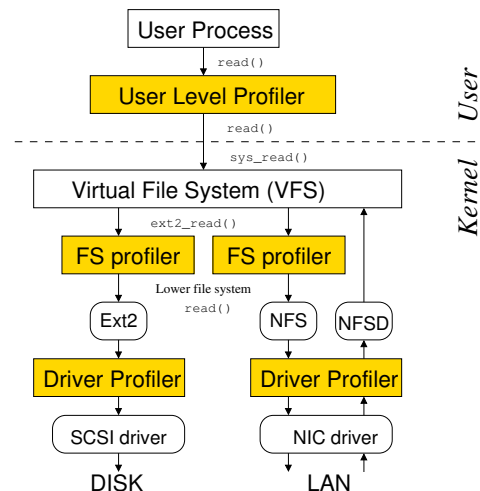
User Process

read()

User Level Profiler

User

read()

sys_read()

Kernel

Virtual File System (VFS)

ext2_read()

FS profiler

FS profiler

Lower file system read()

Ext2

NFS

NFSD

Driver Profiler

Driver Profiler

SCSI driver

NIC driver

DISK

LAN